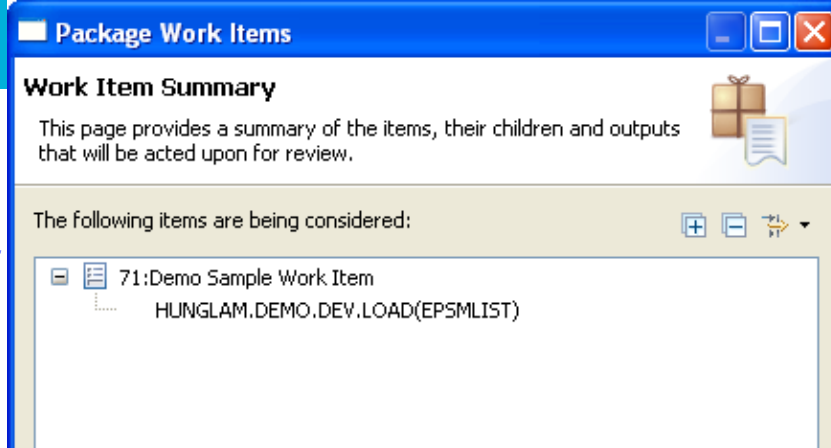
Package Work Items

Work Item Summary

This page provides a summary of the items, their children and outputs that will be acted upon for review.

The following items are being considered:

71:Demo Sample Work Item
HUNGLAM.DEMO.DEV.LOAD(EPSMLIST)